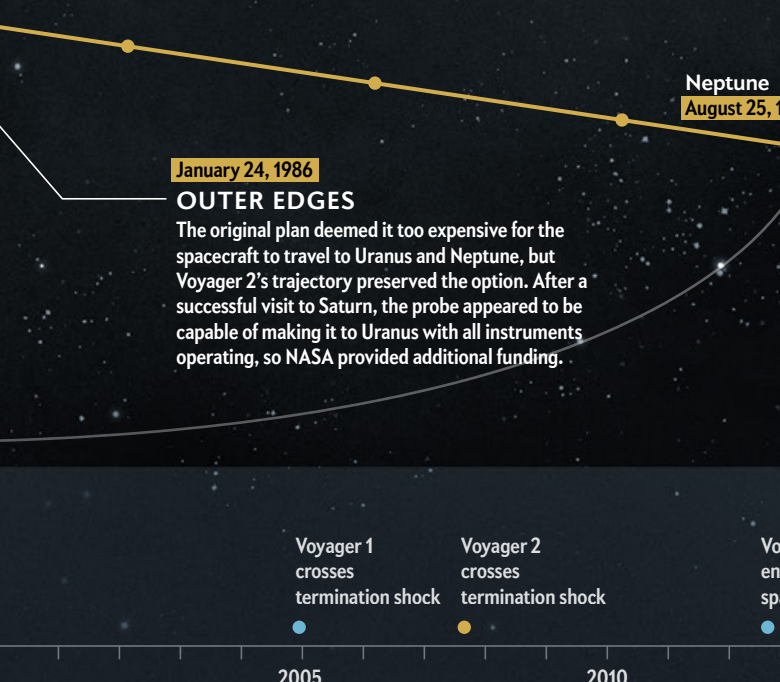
Neptune
August 25, 1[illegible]

January 24, 1986
OUTER EDGES
The original plan deemed it too expensive for the spacecraft to travel to Uranus and Neptune, but Voyager 2's trajectory preserved the option. After a successful visit to Saturn, the probe appeared to be capable of making it to Uranus with all instruments operating, so NASA provided additional funding.

Voyager 1 crosses termination shock

Voyager 2 crosses termination shock

Vo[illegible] en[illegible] sp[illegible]

2005

2010